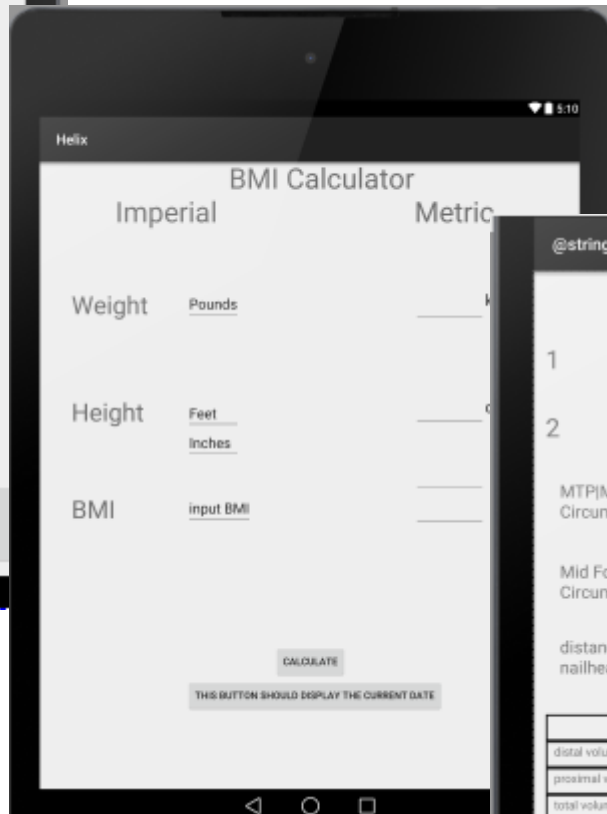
5:10

Helix

BMI Calculator

Imperial

Metric

Weight

Pounds

Height

Feet

Inches

BMI

input BMI

CALCULATE

THIS BUTTON SHOULD DISPLAY THE CURRENT DATE

@string

1

2

MTP|M
Circun

Mid Fo
Circun

distan
nailhe

distal volu

proximal v

total volun